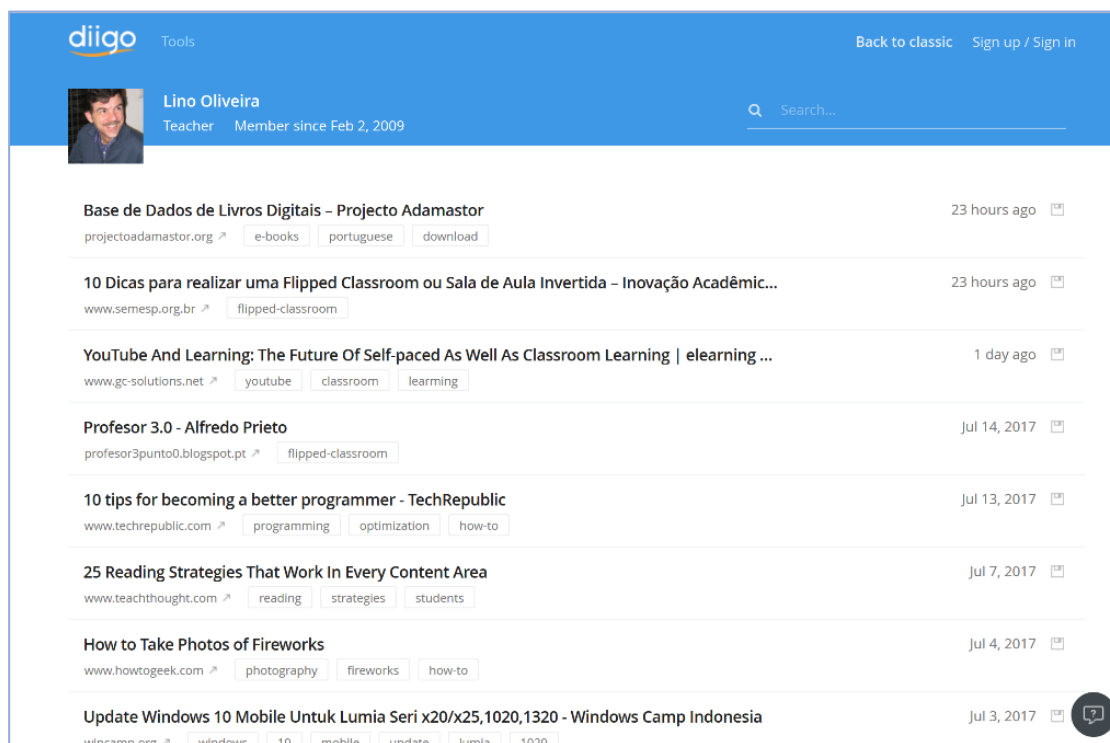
diigo Tools

Back to classic Sign up / Sign in

Lino Oliveira
Teacher Member since Feb 2, 2009

Search...

Base de Dados de Livros Digitais – Projecto Adamastor
projectoadamastor.org e-books portuguese download
23 hours ago

10 Dicas para realizar uma Flipped Classroom ou Sala de Aula Invertida – Inovação Acadêmic...
www.semesp.org.br flipped-classroom
23 hours ago

YouTube And Learning: The Future Of Self-paced As Well As Classroom Learning | elearning ...
www.gc-solutions.net youtube classroom learming
1 day ago

Profesor 3.0 - Alfredo Prieto
profesor3punto0.blogspot.pt flipped-classroom
Jul 14, 2017

10 tips for becoming a better programmer - TechRepublic
www.techrepublic.com programming optimization how-to
Jul 13, 2017

25 Reading Strategies That Work In Every Content Area
www.teachthought.com reading strategies students
Jul 7, 2017

How to Take Photos of Fireworks
www.howtogeek.com photography fireworks how-to
Jul 4, 2017

Update Windows 10 Mobile Untuk Lumia Seri x20/x25,1020,1320 - Windows Camp Indonesia
wincamp.org windows 10 mobile update lumia 1020
Jul 3, 2017